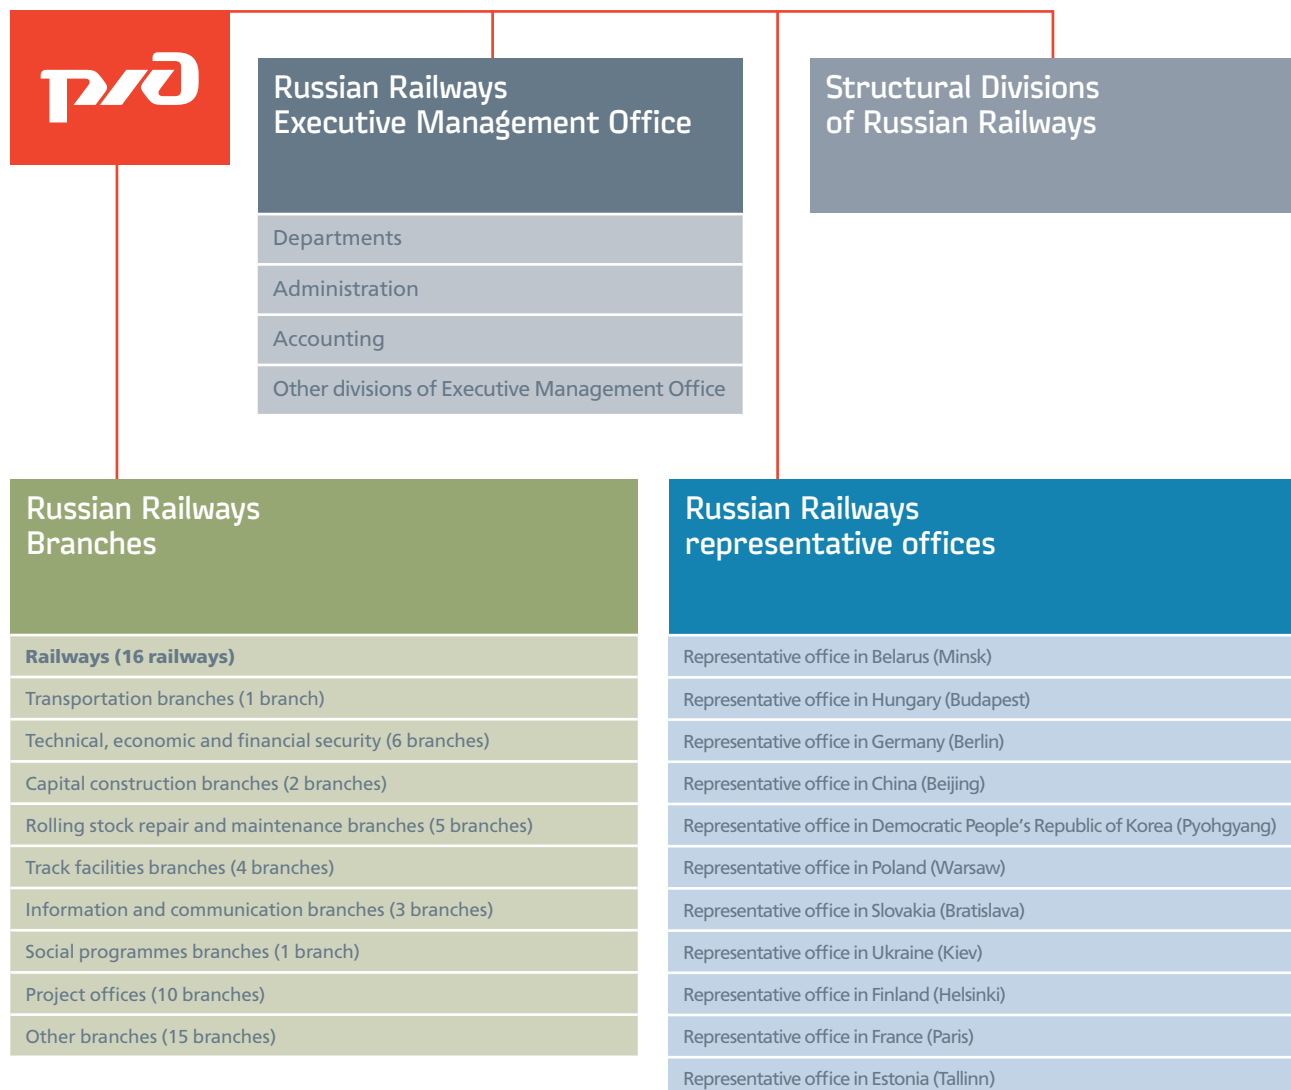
РЖД

Russian Railways Executive Management Office

Departments

Administration

Accounting

Other divisions of Executive Management Office

Structural Divisions of Russian Railways

Russian Railways Branches

Railways (16 railways)

Transportation branches (1 branch)

Technical, economic and financial security (6 branches)

Capital construction branches (2 branches)

Rolling stock repair and maintenance branches (5 branches)

Track facilities branches (4 branches)

Information and communication branches (3 branches)

Social programmes branches (1 branch)

Project offices (10 branches)

Other branches (15 branches)

Russian Railways representative offices

Representative office in Belarus (Minsk)

Representative office in Hungary (Budapest)

Representative office in Germany (Berlin)

Representative office in China (Beijing)

Representative office in Democratic People's Republic of Korea (Pyohgyang)

Representative office in Poland (Warsaw)

Representative office in Slovakia (Bratislava)

Representative office in Ukraine (Kiev)

Representative office in Finland (Helsinki)

Representative office in France (Paris)

Representative office in Estonia (Tallinn)